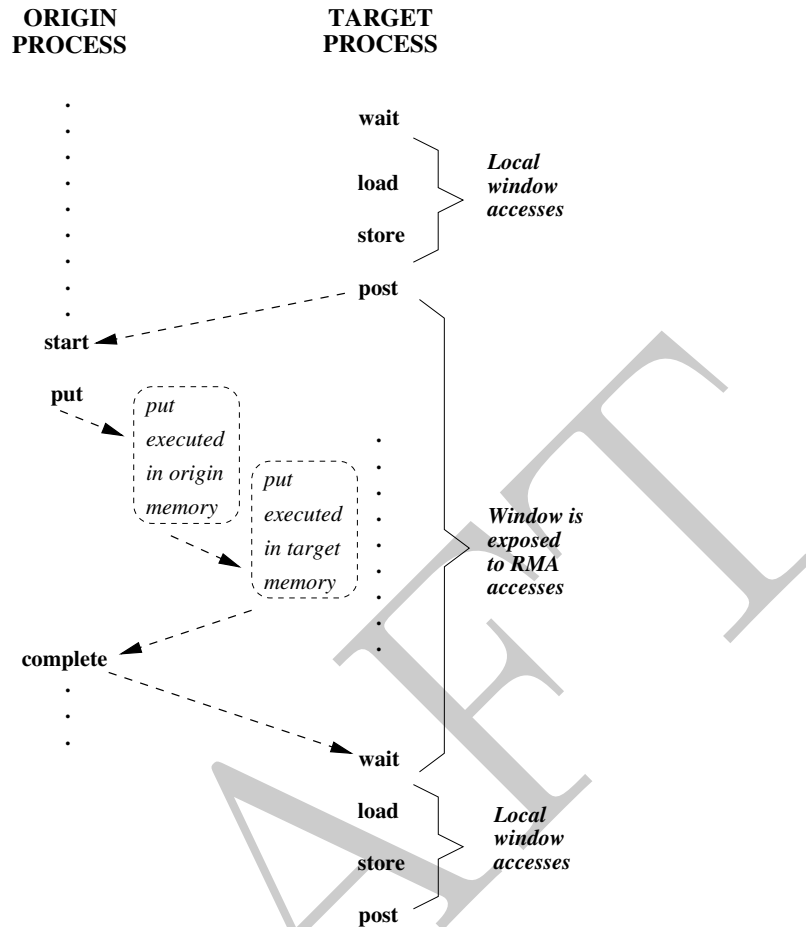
ORIGIN PROCESS

TARGET PROCESS

wait

load

store

Local window accesses

post

start

put

put executed in origin memory

put executed in target memory

Window is exposed to RMA accesses

complete

wait

load

store

Local window accesses

post

AFT